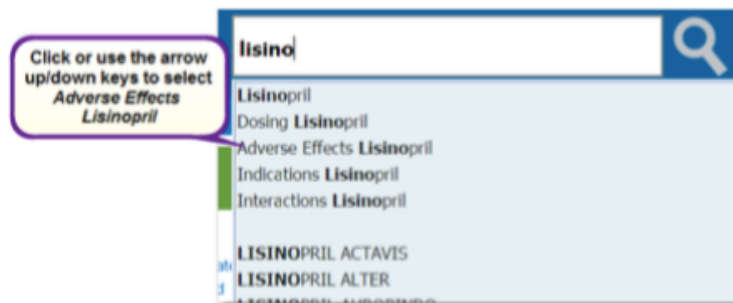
Click or use the arrow up/down keys to select *Adverse Effects Lisinopril*

lisino

Lisinopril
Dosing Lisinopril
Adverse Effects Lisinopril
Indications Lisinopril
Interactions Lisinopril

LISINOPRIL ACTAVIS
LISINOPRIL ALTER
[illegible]